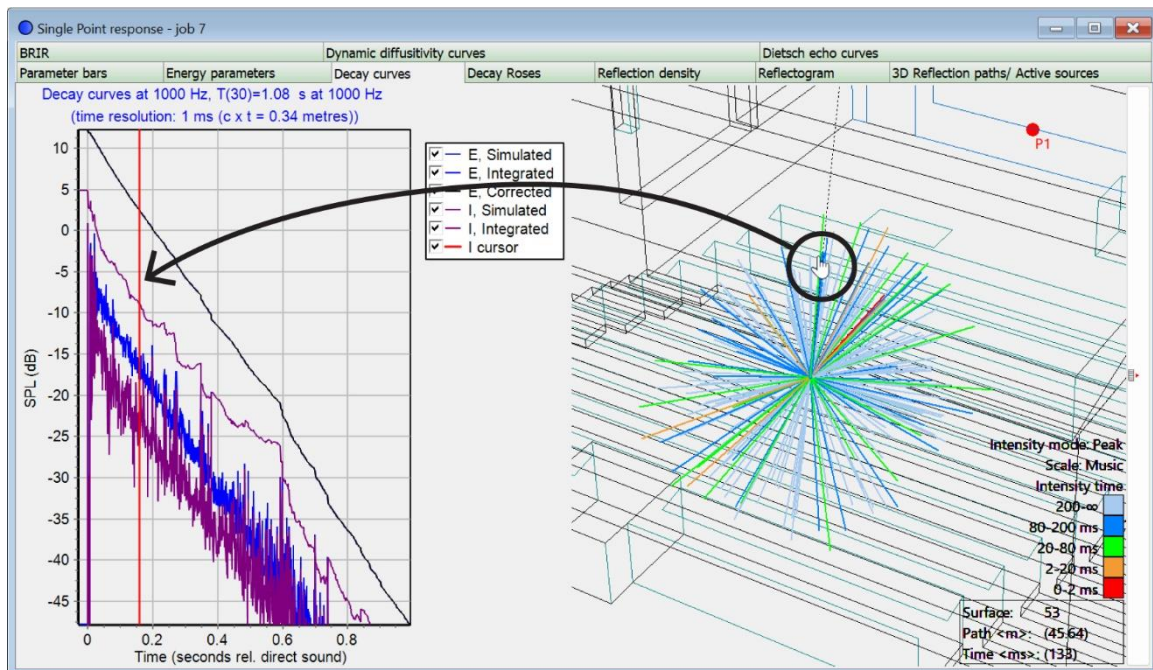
Single Point response - job 7

BRIR | Dynamic diffusivity curves | Dietsch echo curves
Parameter bars | Energy parameters | Decay curves | Decay Roses | Reflection density | Reflectogram | 3D Reflection paths/ Active sources

Decay curves at 1000 Hz, T(30)=1.08 s at 1000 Hz
(time resolution: 1 ms (c x t = 0.34 metres))

E, Simulated
E, Integrated
E, Corrected
I, Simulated
I, Integrated
I cursor

10
5
0
-5
-10
-15
-20
-25
-30
-35
-40
-45

SPL (dB)

0
0.2
0.4
0.6
0.8

Time (seconds rel. direct sound)

P1

Intensity mode: Peak
Scale: Music
Intensity time
200-∞
80-200 ms
20-80 ms
2-20 ms
0-2 ms

Surface: 53
Path <m>: (45.64)
Time <ms>: (133)